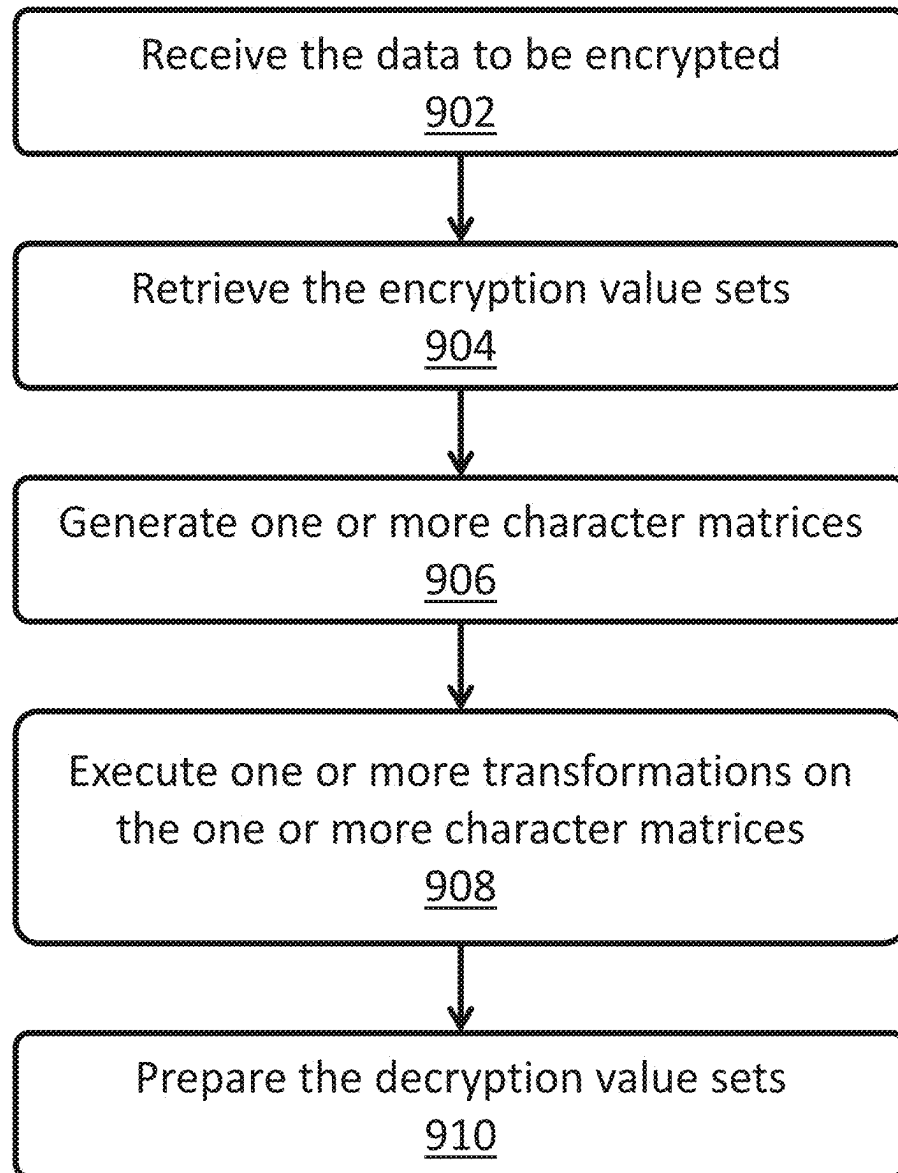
Receive the data to be encrypted
902

Retrieve the encryption value sets
904

Generate one or more character matrices
906

Execute one or more transformations on the one or more character matrices
908

Prepare the decryption value sets
910